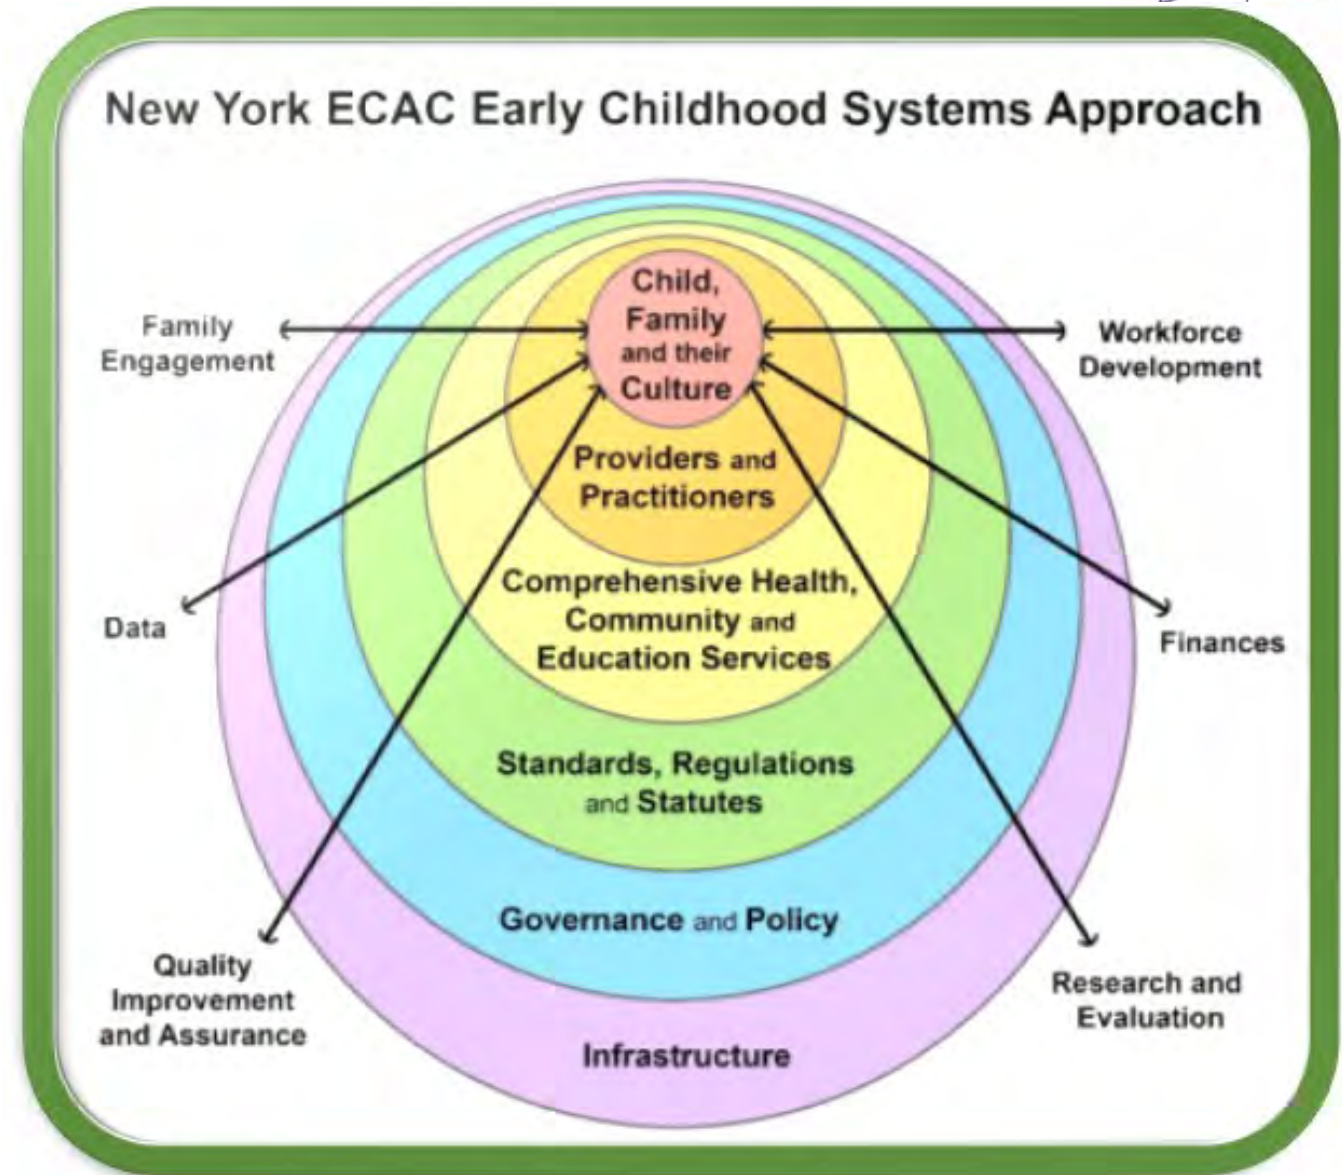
New York ECAC Early Childhood Systems Approach

Child, Family and their Culture

Providers and Practitioners

Comprehensive Health, Community and Education Services

Standards, Regulations and Statutes

Governance and Policy

Infrastructure

Family Engagement

Workforce Development

Data

Finances

Quality Improvement and Assurance

Research and Evaluation